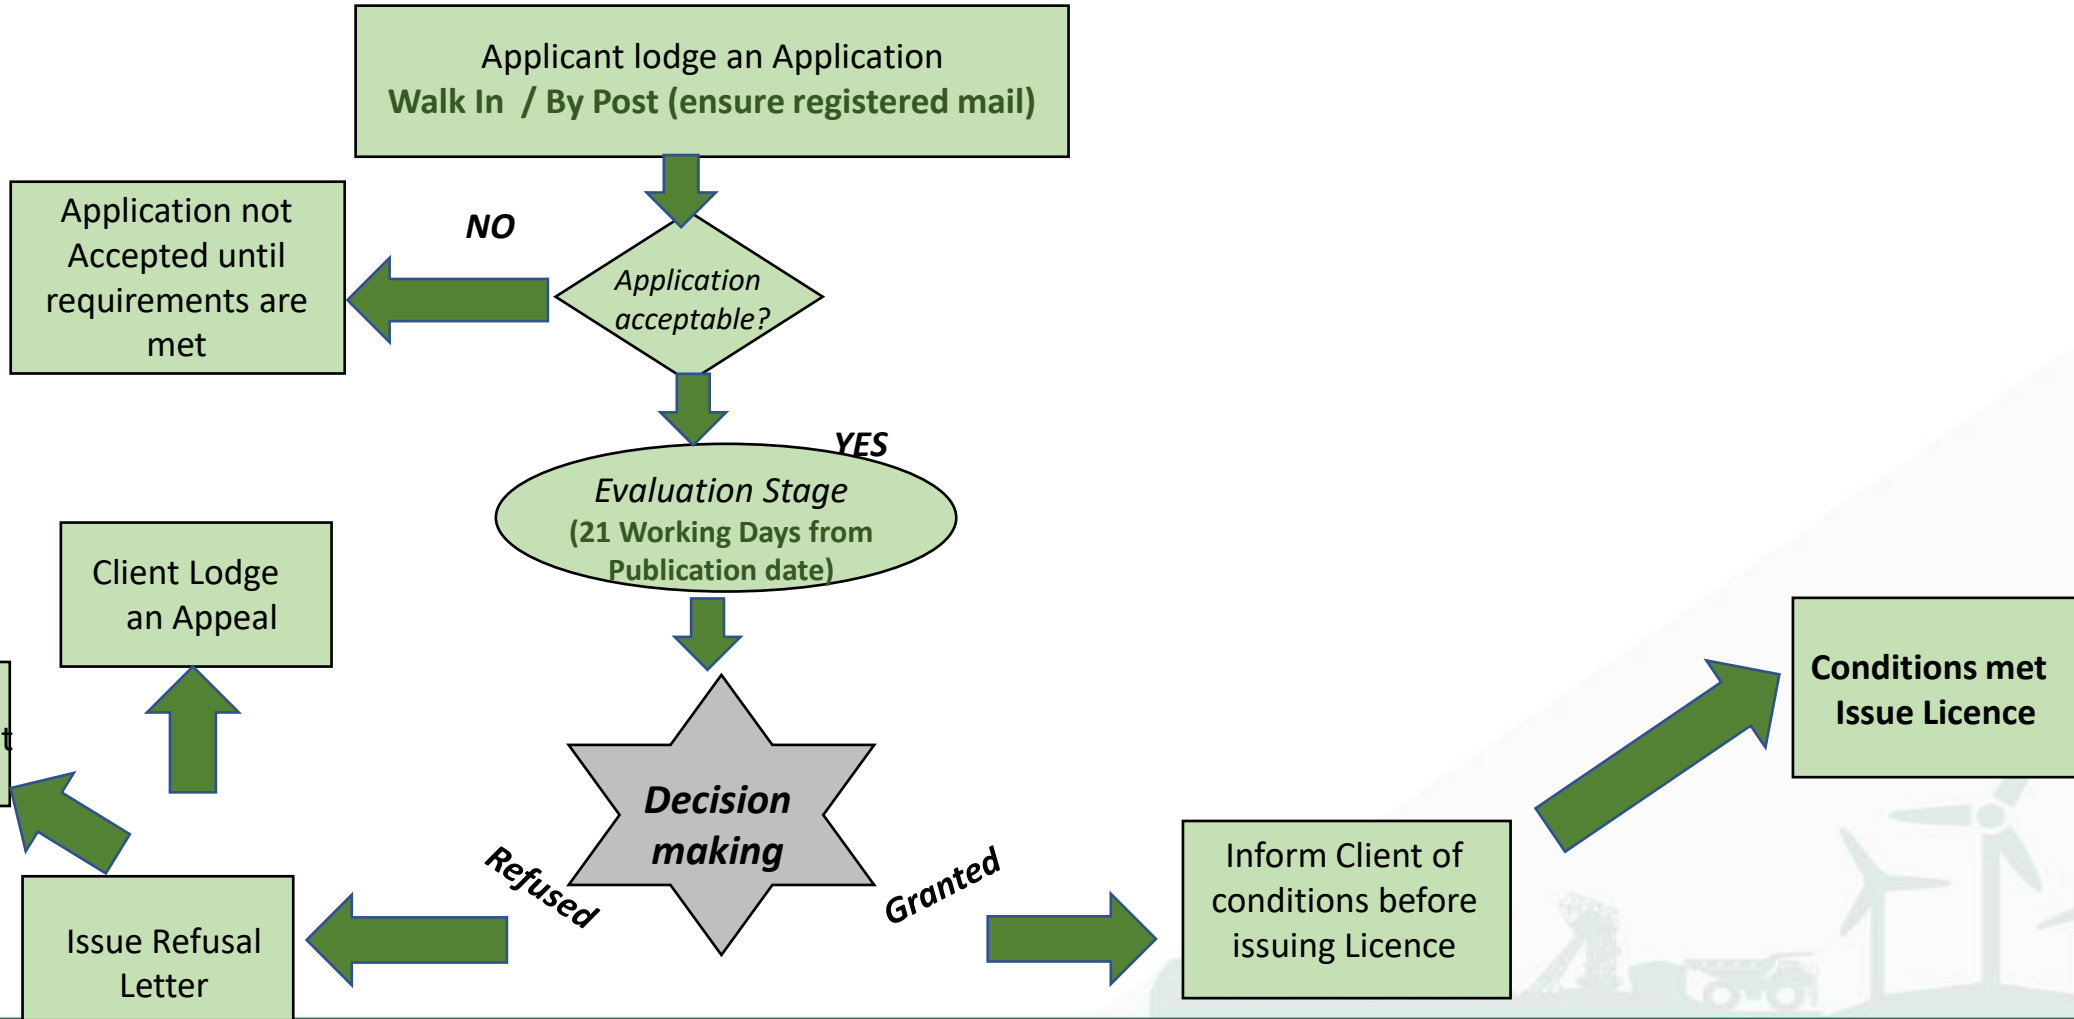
Applicant lodge an Application
Walk In / By Post (ensure registered mail)

Application not Accepted until requirements are met

NO

Application acceptable?

YES

Evaluation Stage
(21 Working Days from Publication date)

Client Lodge an Appeal

t

Decision making

Refused

Granted

Conditions met
Issue Licence

Inform Client of conditions before issuing Licence

Issue Refusal Letter